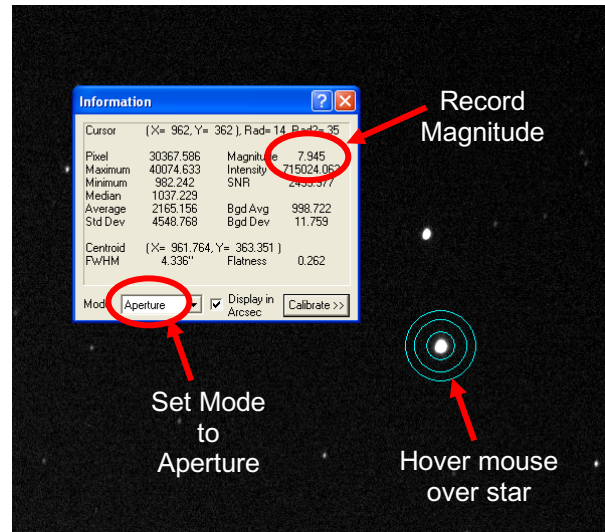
Information

Cursor (X= 962, Y= 362 ), Rad= 14, Rad2= 35

Pixel 30367.586 Magnitude 7.945
Maximum 40074.633 Intensity 715024.062
Minimum 982.242 SNR 2455.577
Median 1037.229
Average 2165.156 Bgd Avg 998.722
Std Dev 4548.768 Bgd Dev 11.759

Centroid (X= 961.764, Y= 363.351 )
FWHM 4.336'' Flatness 0.262

Mode Aperture Display in Arcsec Calibrate >>

Record Magnitude

Set Mode to Aperture

Hover mouse over star